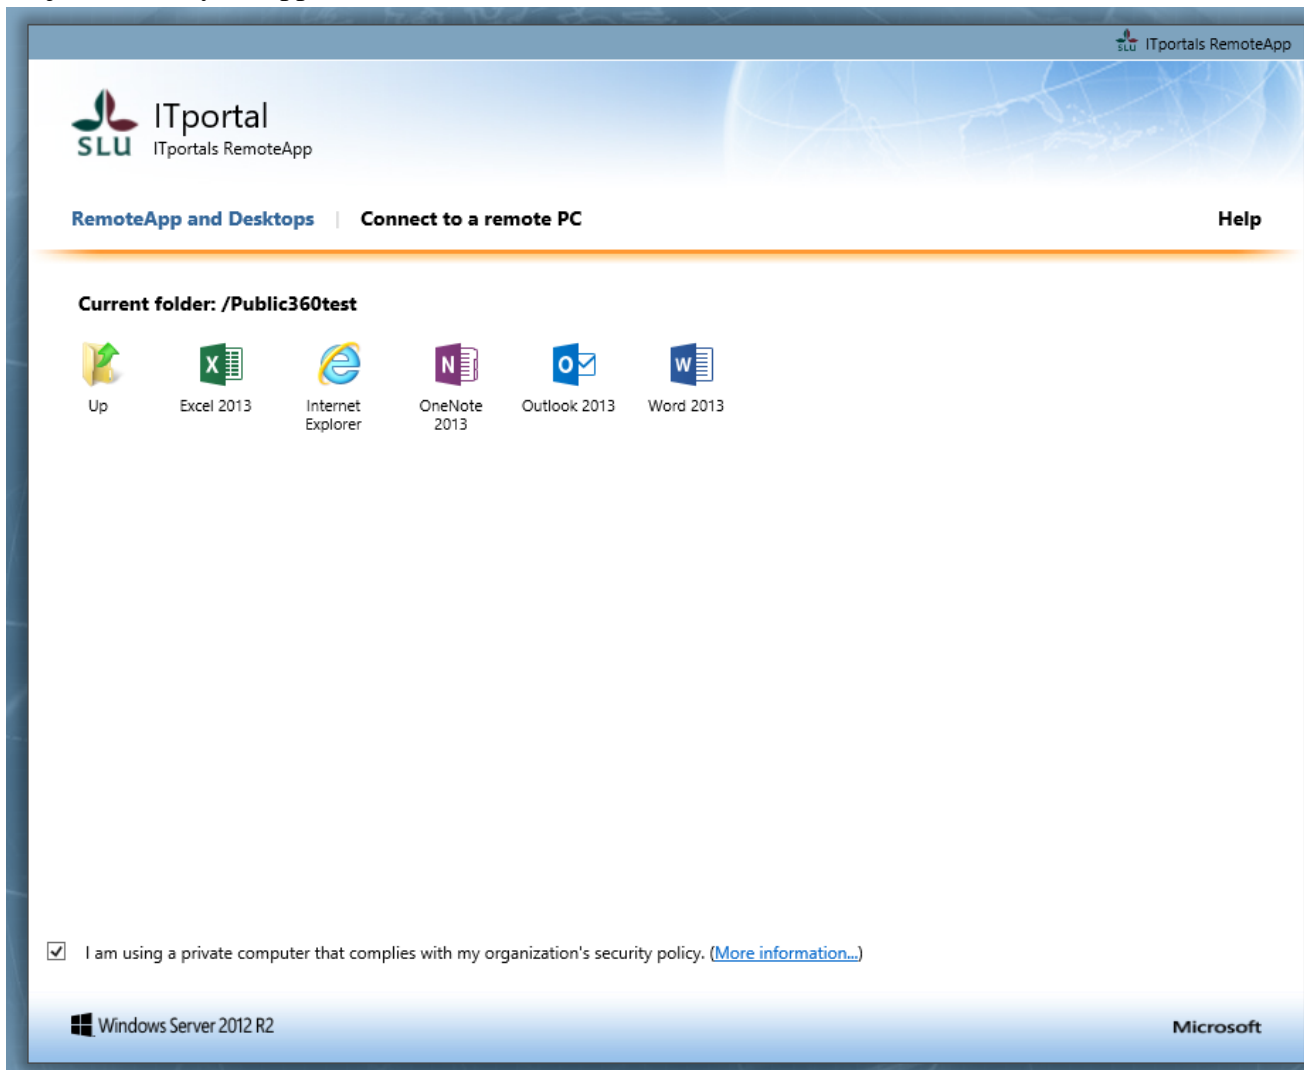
ITportals RemoteApp

SLU ITportal
ITportals RemoteApp

RemoteApp and Desktops | Connect to a remote PC

Help

Current folder: /Public360test

Up

Excel 2013

Internet Explorer

OneNote 2013

Outlook 2013

Word 2013

I am using a private computer that complies with my organization's security policy. (More information...)

Windows Server 2012 R2

Microsoft